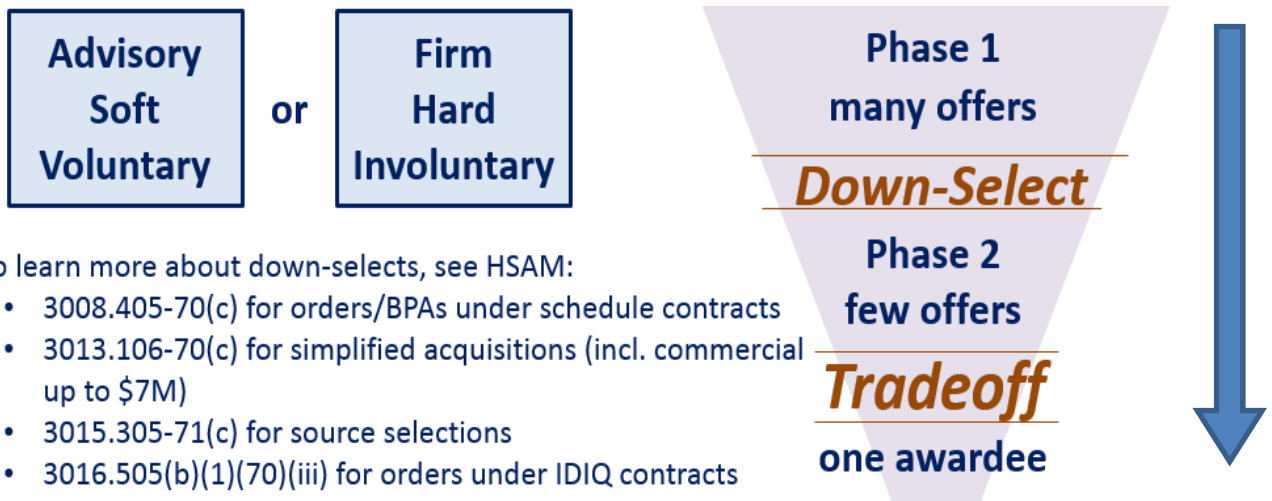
Advisory
Soft
Voluntary

or

Firm
Hard
Involuntary

Phase 1
many offers

Down-Select

Phase 2
few offers

Tradeoff

one awardee

o learn more about down-selects, see HSAM:
- 3008.405-70(c) for orders/BPAs under schedule contracts
- 3013.106-70(c) for simplified acquisitions (incl. commercial up to $7M)
- 3015.305-71(c) for source selections
- 3016.505(b)(1)(70)(iii) for orders under IDIQ contracts